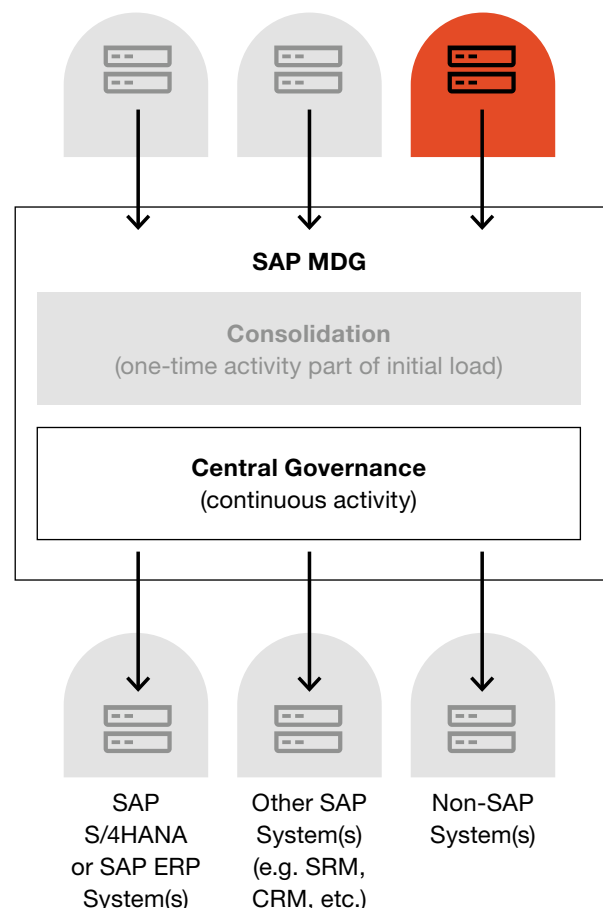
SAP MDG

Consolidation
(one-time activity part of initial load)

Central Governance
(continuous activity)

SAP S/4HANA or SAP ERP System(s)

Other SAP System(s) (e.g. SRM, CRM, etc.)

Non-SAP System(s)